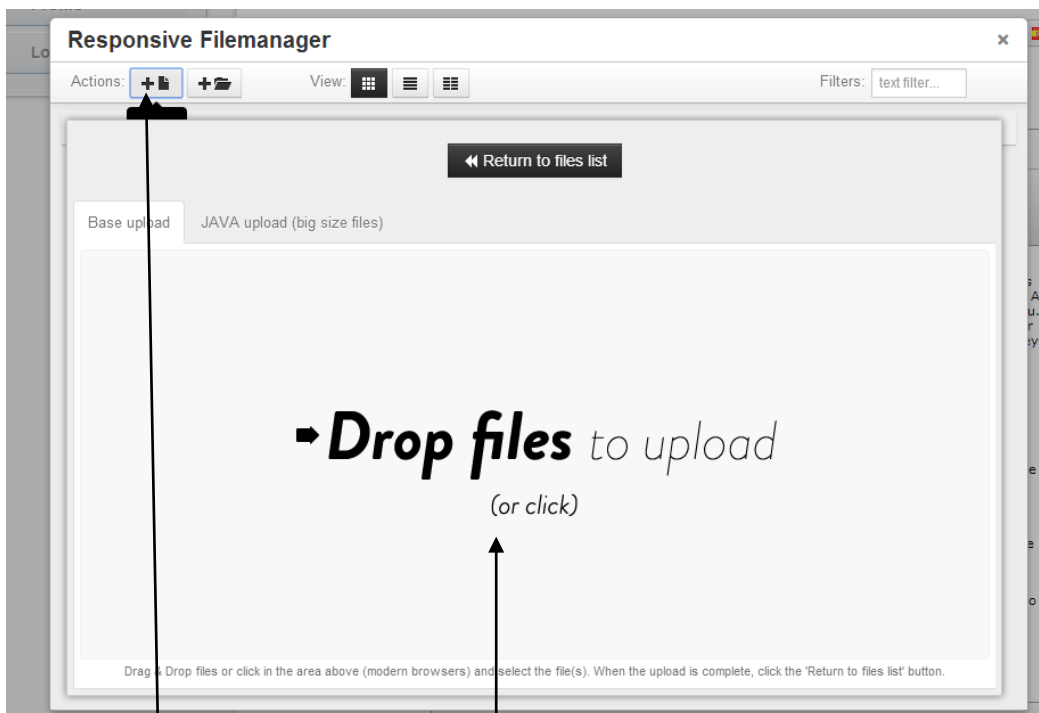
Lo

Responsive Filemanager ×

Actions: View: Filters: text filter...

Return to files list

Base upload JAVA upload (big size files)

Drop files to upload

(or click)

Drag & Drop files or click in the area above (modern browsers) and select the file(s). When the upload is complete, click the 'Return to files list' button.